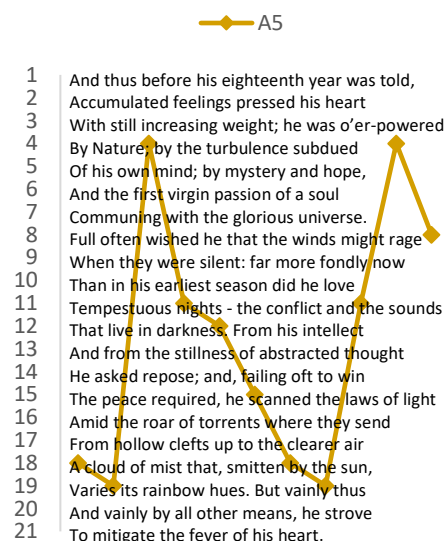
A5

1 And thus before his eighteenth year was told,
2 Accumulated feelings pressed his heart
3 With still increasing weight; he was o'er-powered
4 By Nature, by the turbulence subdued
5 Of his own mind; by mystery and hope,
6 And the first virgin passion of a soul
7 Communing with the glorious universe.
8 Full often wished he that the winds might rage
9 When they were silent: far more fondly now
10 Than in his earliest season did he love
11 Tempestuous nights - the conflict and the sounds
12 That live in darkness. From his intellect
13 And from the stillness of abstracted thought
14 He asked repose; and, failing oft to win
15 The peace required, he scanned the laws of light
16 Amid the roar of torrents where they send
17 From hollow clefts up to the clearer air
18 A cloud of mist that, smitten by the sun,
19 Varies its rainbow hues. But vainly thus
20 And vainly by all other means, he strove
21 To mitigate the fever of his heart.